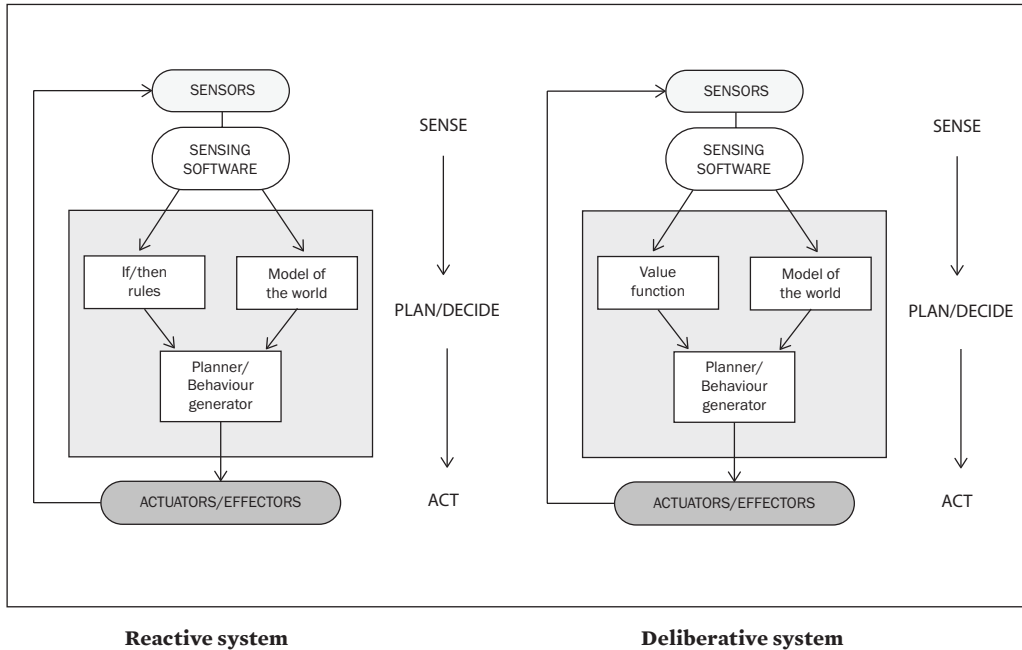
SENSORS

SENSING SOFTWARE

If/then rules

Model of the world

Planner/ Behaviour generator

ACTUATORS/EFFECTORS

SENSE

PLAN/DECIDE

ACT

SENSORS

SENSING SOFTWARE

Value function

Model of the world

Planner/ Behaviour generator

ACTUATORS/EFFECTORS

SENSE

PLAN/DECIDE

ACT

Reactive system

Deliberative system